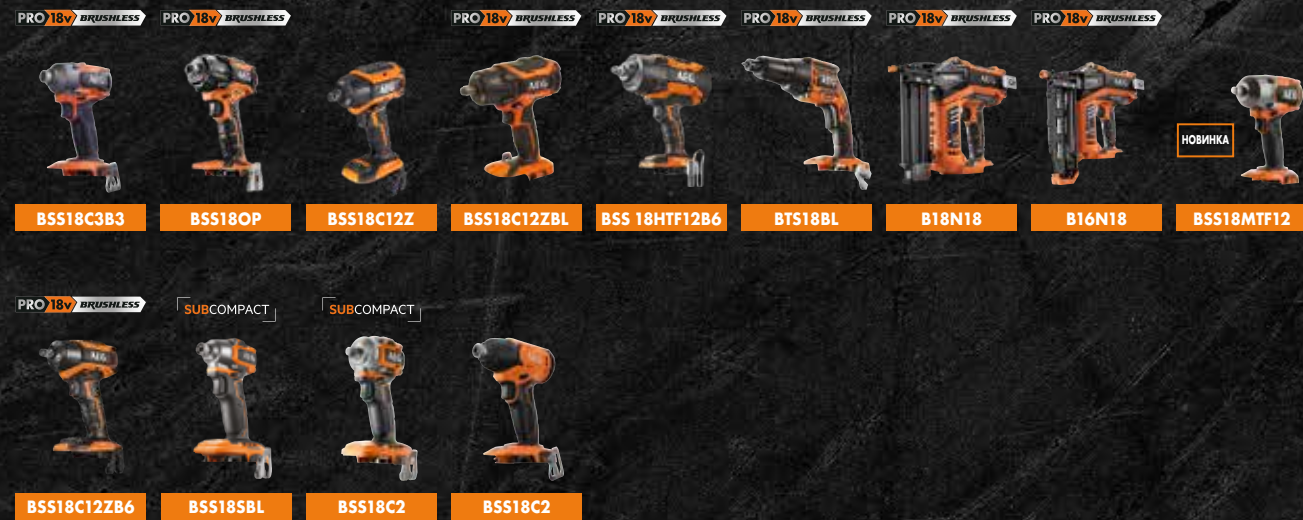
PRO 18v BRUSHLESS
BSS18C3B3

PRO 18v BRUSHLESS
BSS18OP

BSS18C12Z

PRO 18v BRUSHLESS
BSS18C12ZBL

PRO 18v BRUSHLESS
BSS 18HTF12B6

PRO 18v BRUSHLESS
BTS18BL

PRO 18v BRUSHLESS
B18N18

PRO 18v BRUSHLESS
B16N18

НОВИНКА
BSS18MTF12

PRO 18v BRUSHLESS
BSS18C12ZB6

SUBCOMPACT
BSS18SBL

SUBCOMPACT
BSS18C2

BSS18C2